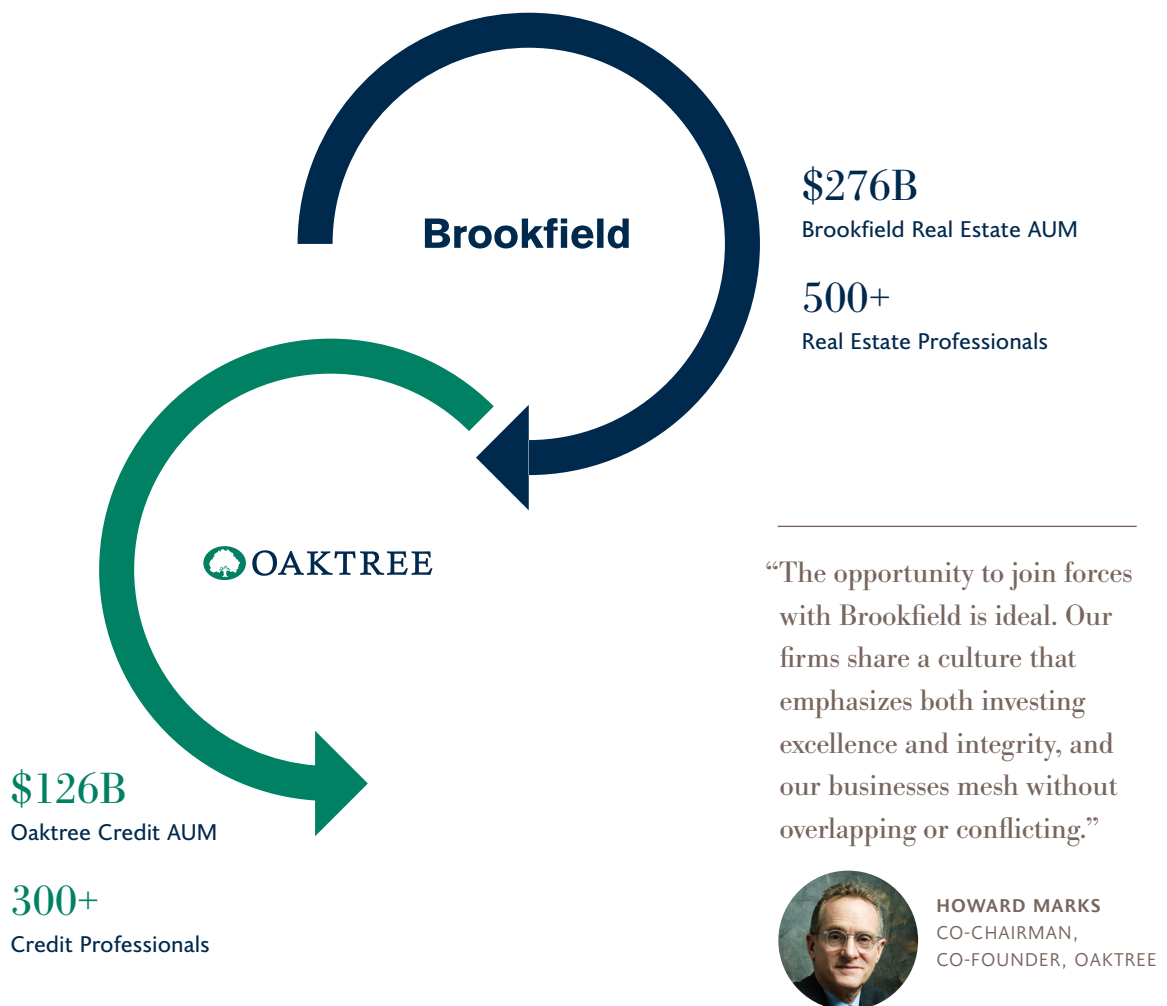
Brookfield

$276B
Brookfield Real Estate AUM

500+
Real Estate Professionals

OAKTREE

$126B
Oaktree Credit AUM

300+
Credit Professionals

“The opportunity to join forces with Brookfield is ideal. Our firms share a culture that emphasizes both investing excellence and integrity, and our businesses mesh without overlapping or conflicting.”

HOWARD MARKS
CO-CHAIRMAN,
CO-FOUNDER, OAKTREE